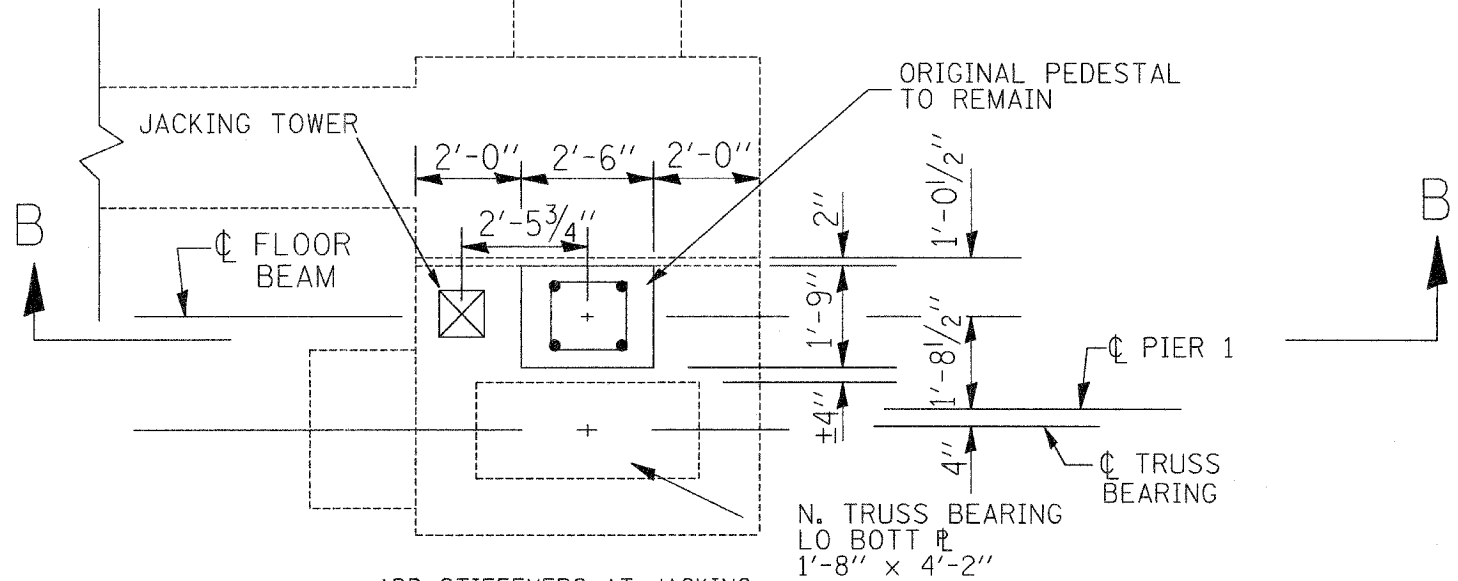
ORIGINAL PEDESTAL TO REMAIN

JACKING TOWER

2'-0"
2'-6"
2'-0"
2'-5$\frac{3}{4}$"
1'-0$\frac{1}{2}$"
2"

B

B

℄ FLOOR BEAM

1'-9"
1'-8$\frac{1}{2}$"

℄ PIER 1

±4"
4"

℄ TRUSS BEARING

N. TRUSS BEARING LO BOTT ℄ 1'-8" × 4'-2"

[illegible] STIFFENERS AT JACKING